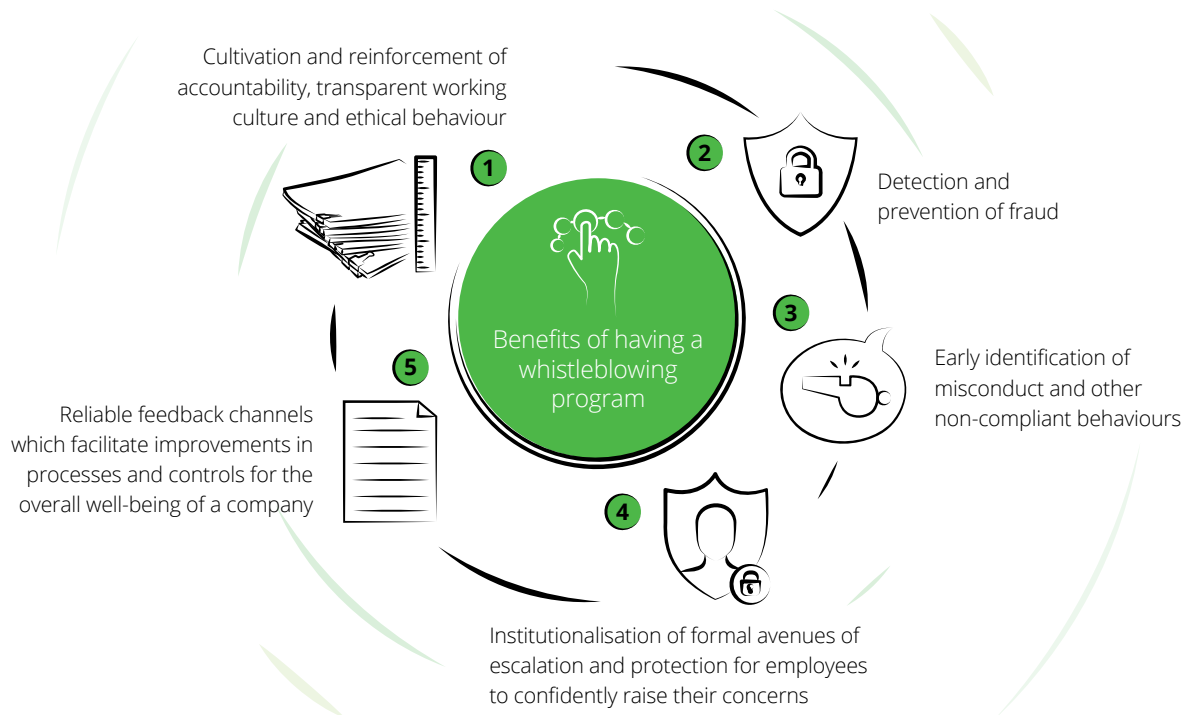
Cultivation and reinforcement of accountability, transparent working culture and ethical behaviour

1

2

Detection and prevention of fraud

Benefits of having a whistleblowing program

3

Early identification of misconduct and other non-compliant behaviours

5

Reliable feedback channels which facilitate improvements in processes and controls for the overall well-being of a company

4

Institutionalisation of formal avenues of escalation and protection for employees to confidently raise their concerns